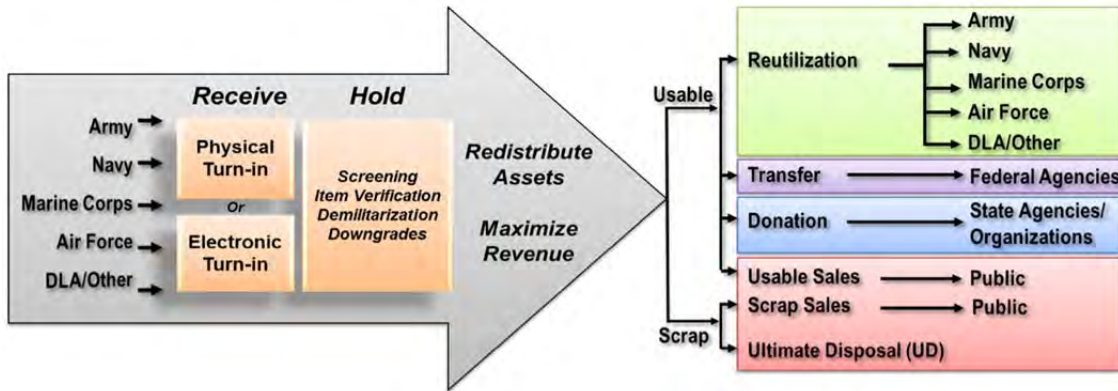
Army
Navy
Marine Corps
Air Force
DLA/Other

Receive

Physical Turn-in

Or

Electronic Turn-in

Hold

Screening
Item Verification
Demilitarization
Downgrades

Redistribute Assets

Maximize Revenue

Usable

Scrap

Reutilization

Army
Navy
Marine Corps
Air Force
DLA/Other

Transfer → Federal Agencies

Donation → State Agencies/ Organizations

Usable Sales → Public

Scrap Sales → Public

Ultimate Disposal (UD)